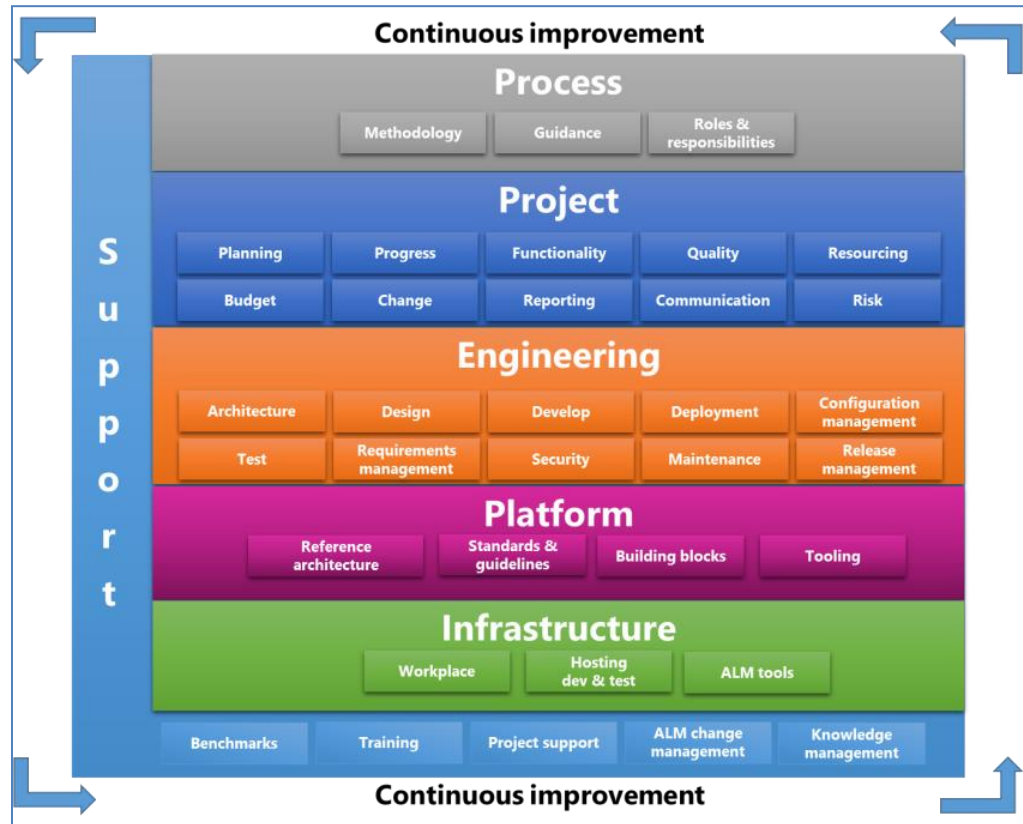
Continuous improvement

Support

Process

Methodology
Guidance
Roles & responsibilities

Project

Planning
Progress
Functionality
Quality
Resourcing
Budget
Change
Reporting
Communication
Risk

Engineering

Architecture
Design
Develop
Deployment
Configuration management
Test
Requirements management
Security
Maintenance
Release management

Platform

Reference architecture
Standards & guidelines
Building blocks
Tooling

Infrastructure

Workplace
Hosting dev & test
ALM tools

Benchmarks
Training
Project support
ALM change management
Knowledge management

Continuous improvement